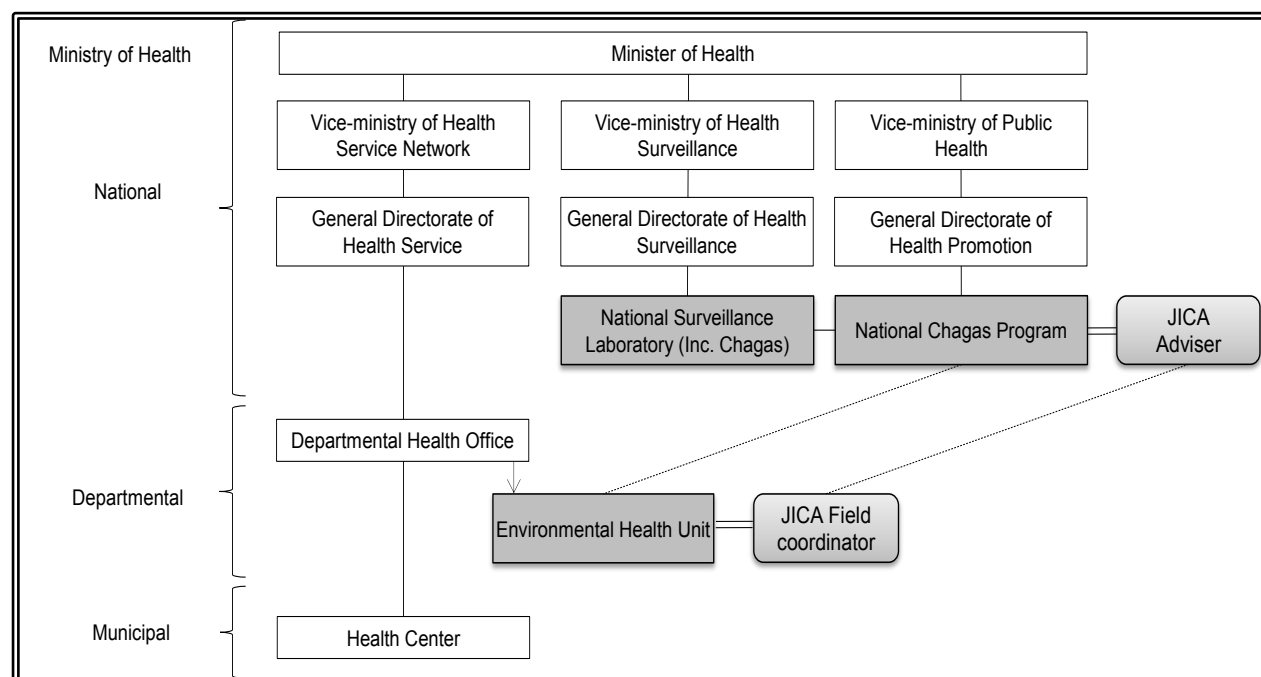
Ministry of Health

National

Departmental

Municipal

Minister of Health

Vice-ministry of Health Service Network

Vice-ministry of Health Surveillance

Vice-ministry of Public Health

General Directorate of Health Service

General Directorate of Health Surveillance

General Directorate of Health Promotion

National Surveillance Laboratory (Inc. Chagas)

National Chagas Program

JICA Adviser

Departmental Health Office

Environmental Health Unit

JICA Field coordinator

Health Center